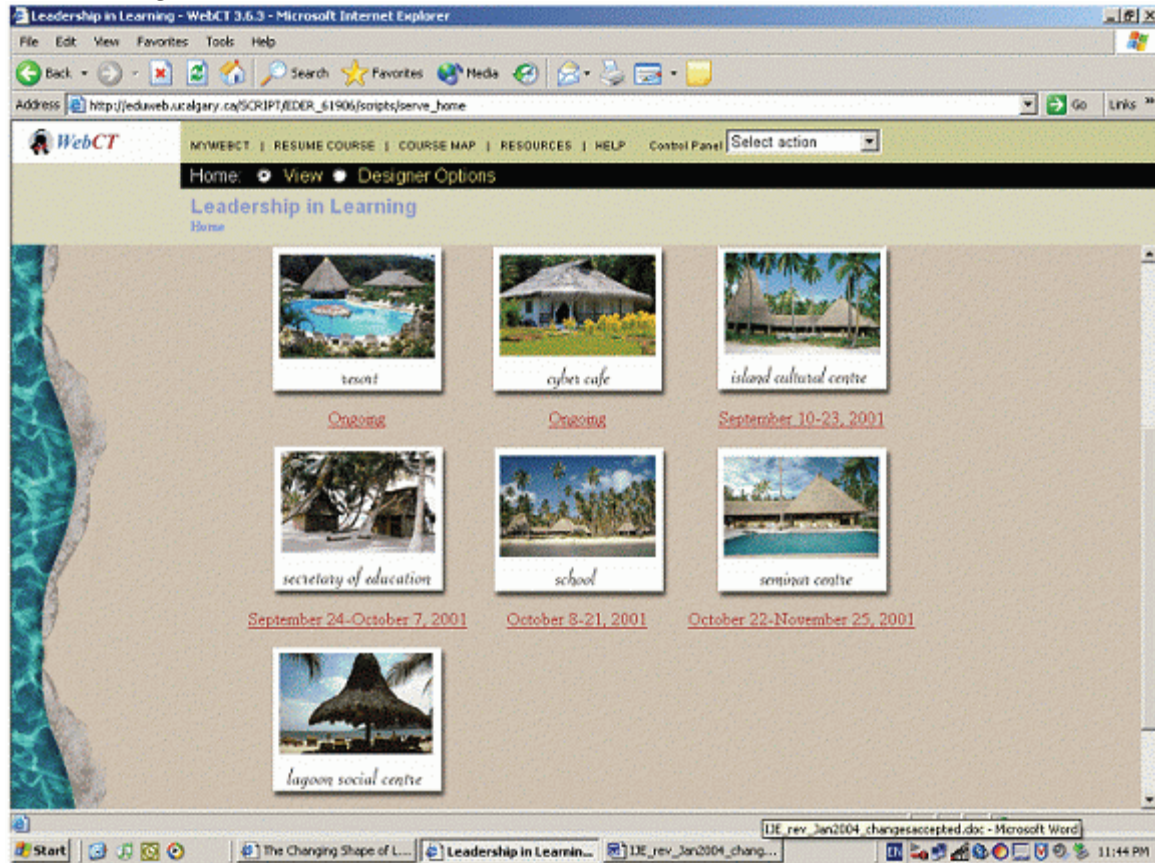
Leadership in Learning - WebCT 3.6.3 - Microsoft Internet Explorer

File Edit View Favorites Tools Help

Back Search Favorites Media

Address http://eduweb.ucalgary.ca/SCRIPT/EDER_61906/scripts/serve_home Go Links

WebCT

MYWEBCT | RESUME COURSE | COURSE MAP | RESOURCES | HELP Control Panel Select action

Home: View Designer Options

Leadership in Learning

Home

resort

Ongoing

cyber cafe

Ongoing

island cultural centre

September 10-23, 2001

secretary of education

September 24-October 7, 2001

school

October 8-21, 2001

seminar centre

October 22-November 25, 2001

lagoon social centre

IJE_rev_Jan2004_changesaccepted.doc - Microsoft Word

Start The Changing Shape of L... Leadership in Learnin... IJE_rev_Jan2004_chang... 11:44 PM